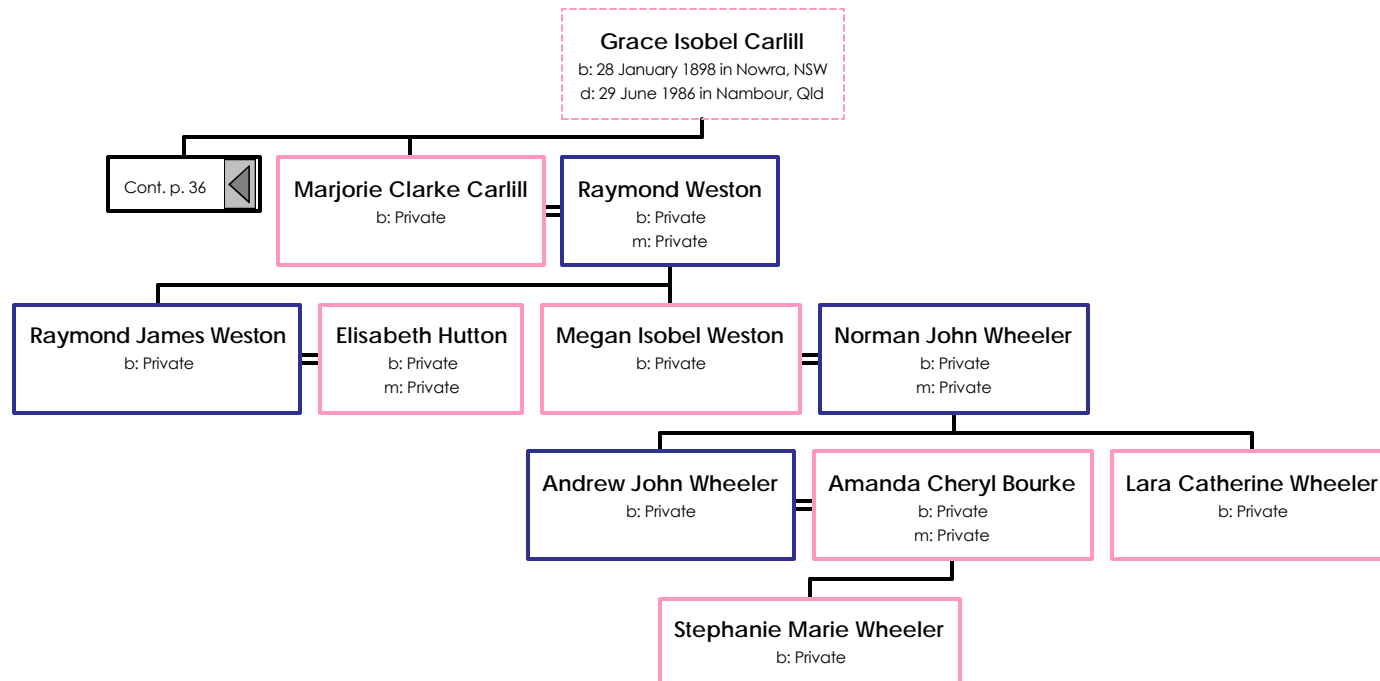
Grace Isobel Carlill
b: 28 January 1898 in Nowra, NSW
d: 29 June 1986 in Nambour, Qld

Cont. p. 36

Marjorie Clarke Carlill
b: Private

Raymond Weston
b: Private
m: Private

Raymond James Weston
b: Private

Elisabeth Hutton
b: Private
m: Private

Megan Isobel Weston
b: Private

Norman John Wheeler
b: Private
m: Private

Andrew John Wheeler
b: Private

Amanda Cheryl Bourke
b: Private
m: Private

Lara Catherine Wheeler
b: Private

Stephanie Marie Wheeler
b: Private